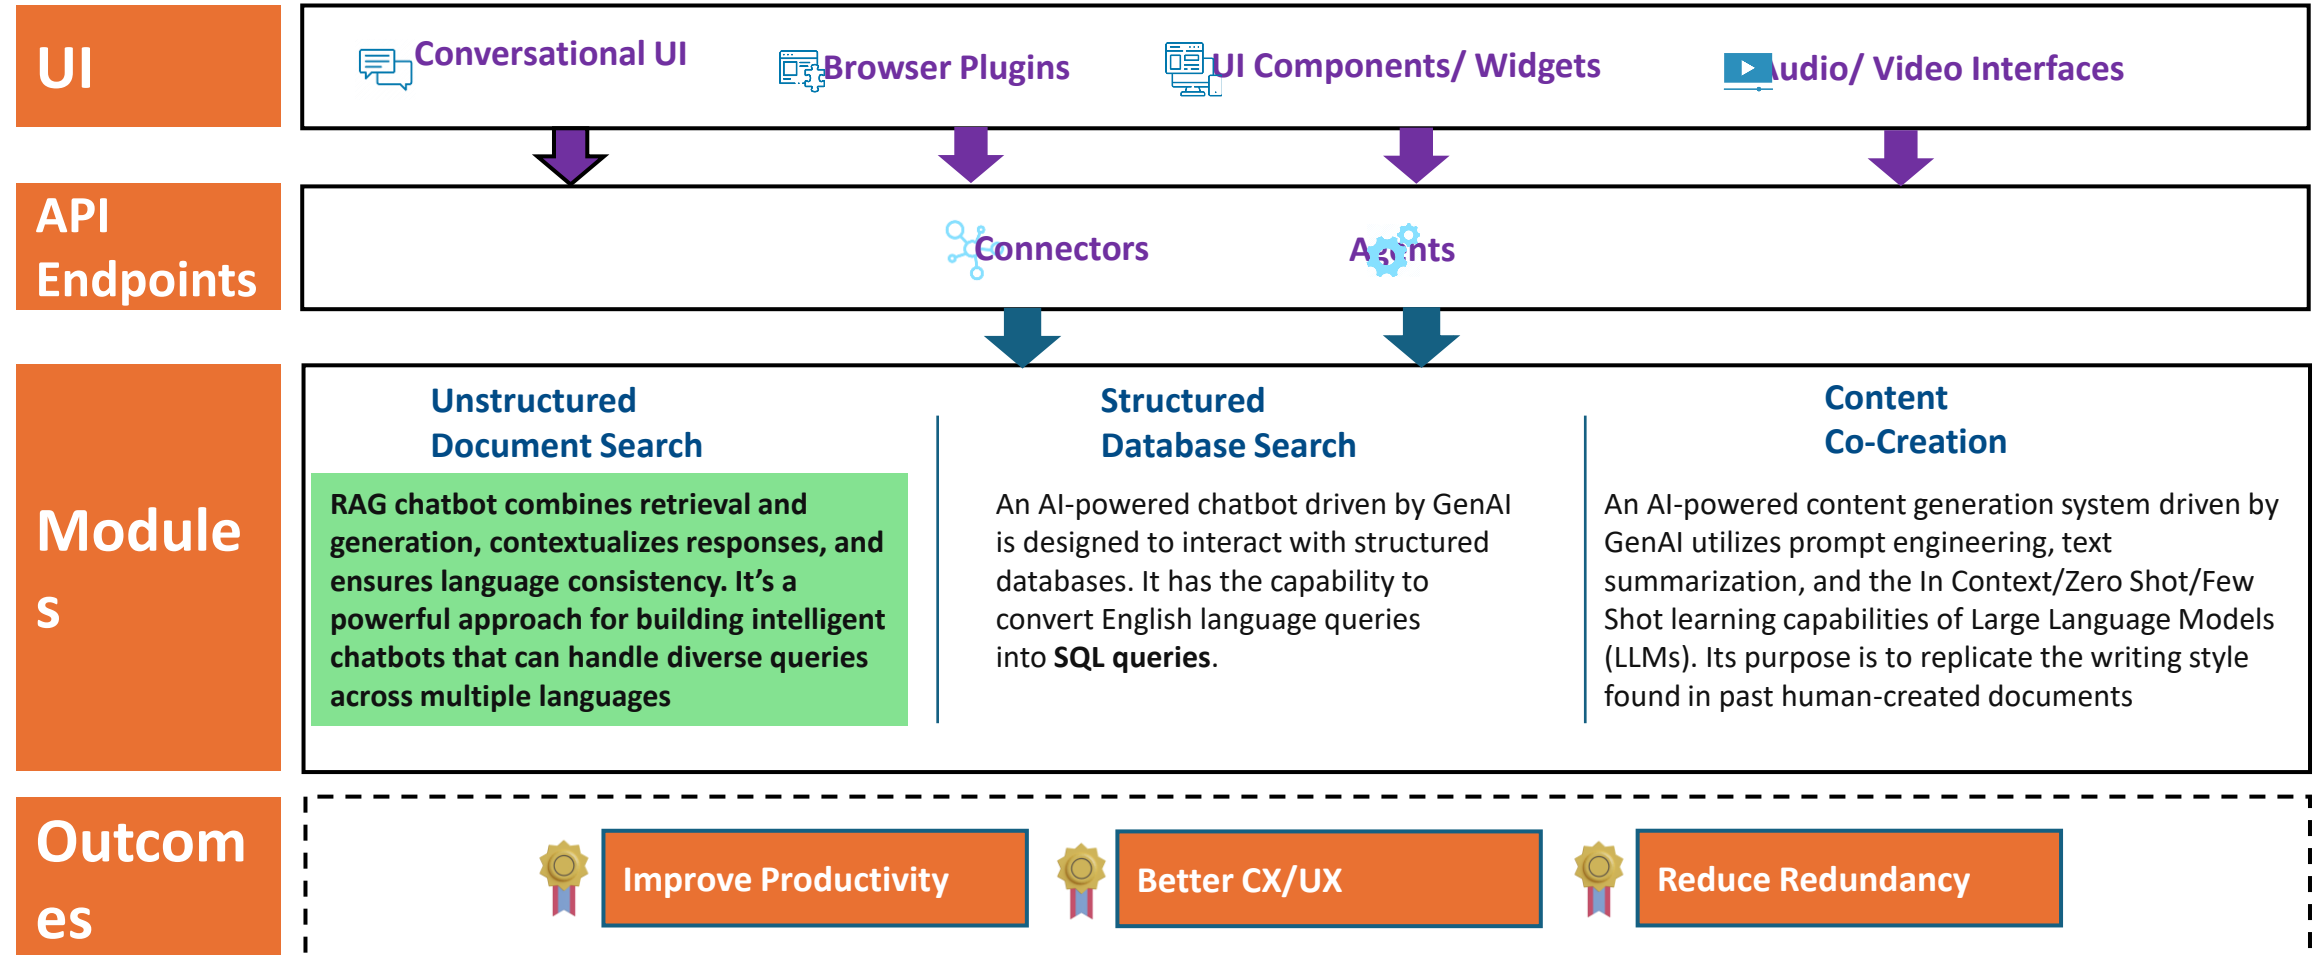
UI

Conversational UI

Browser Plugins

UI Components/ Widgets

Audio/ Video Interfaces

API Endpoints

Connectors

Agents

Modules

Unstructured Document Search

RAG chatbot combines retrieval and generation, contextualizes responses, and ensures language consistency. It's a powerful approach for building intelligent chatbots that can handle diverse queries across multiple languages

Structured Database Search

An AI-powered chatbot driven by GenAI is designed to interact with structured databases. It has the capability to convert English language queries into **SQL queries**.

Content Co-Creation

An AI-powered content generation system driven by GenAI utilizes prompt engineering, text summarization, and the In Context/Zero Shot/Few Shot learning capabilities of Large Language Models (LLMs). Its purpose is to replicate the writing style found in past human-created documents

Outcomes

Improve Productivity

Better CX/UX

Reduce Redundancy